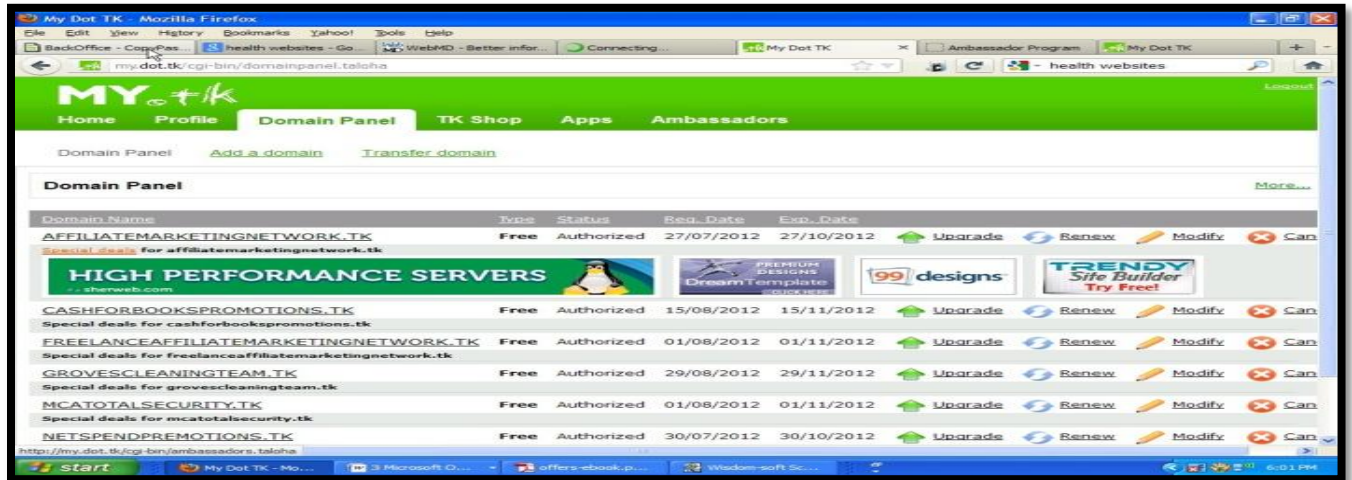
My Dot TK - Mozilla Firefox
File Edit View History Bookmarks Yahoo! Tools Help
BackOffice - CopyPas... | health websites - Go... | WebMD - Better infor... | Connecting... | My Dot TK | Ambassador Program | My Dot TK
my.dot.tk/cgi-bin/domainpanel.taloha
health websites

MY.tk
Logout
Home Profile Domain Panel TK Shop Apps Ambassadors

Domain Panel Add a domain Transfer domain

Domain Panel
More...

| Domain Name | Type | Status | Reg. Date | Exp. Date | | | | |
|---|---|---|---|---|---|---|---|---|
| AFFILIATEMARKETINGNETWORK.TK | Free | Authorized | 27/07/2012 | 27/10/2012 | Upgrade | Renew | Modify | Can |
| Special deals for affiliatemarketingnetwork.tk | | | | | | | | |
| CASHFORBOOKSPROMOTIONS.TK | Free | Authorized | 15/08/2012 | 15/11/2012 | Upgrade | Renew | Modify | Can |
| Special deals for cashforbookspromotions.tk | | | | | | | | |
| FREELANCEAFFILIATEMARKETINGNETWORK.TK | Free | Authorized | 01/08/2012 | 01/11/2012 | Upgrade | Renew | Modify | Can |
| Special deals for freelanceaffiliatemarketingnetwork.tk | | | | | | | | |
| GROVESCLEANINGTEAM.TK | Free | Authorized | 29/08/2012 | 29/11/2012 | Upgrade | Renew | Modify | Can |
| Special deals for grovescleaningteam.tk | | | | | | | | |
| MCATOTALSECURITY.TK | Free | Authorized | 01/08/2012 | 01/11/2012 | Upgrade | Renew | Modify | Can |
| Special deals for mcatotalsecurity.tk | | | | | | | | |
| NETSPENDPREMOTIONS.TK | Free | Authorized | 30/07/2012 | 30/10/2012 | Upgrade | Renew | Modify | Can |

HIGH PERFORMANCE SERVERS sherweb.com
PREMIUM DESIGNS DreamTemplate
99designs
TRENDY Site Builder Try Free!

http://my.dot.tk/cgi-bin/ambassadors.taloha
start | My Dot TK - Mo... | 3 Microsoft O... | offers-ebook.p... | Wisdom-soft Sc... | 6:01 PM